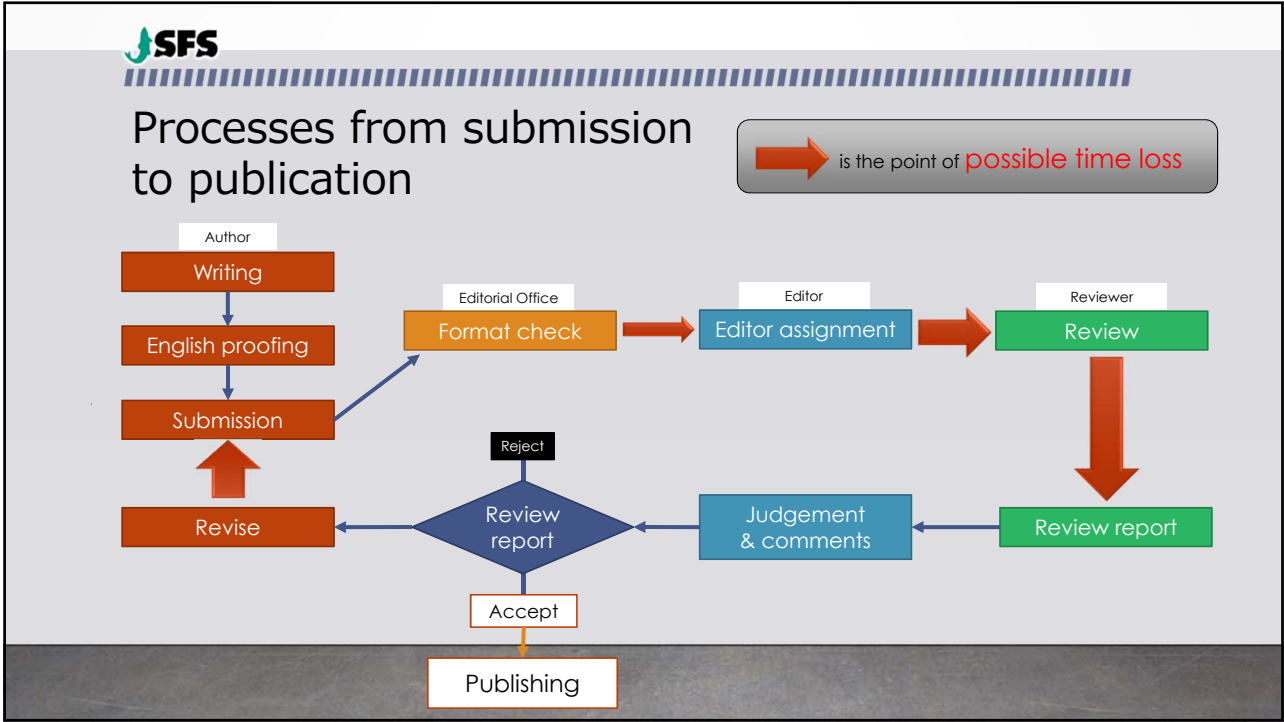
JSFS

Processes from submission to publication

is the point of possible time loss

Author
Writing
English proofing
Submission

Editorial Office
Format check

Editor
Editor assignment

Reviewer
Review

Review report

Judgement & comments

Reject
Review report

Revise

Accept
Publishing